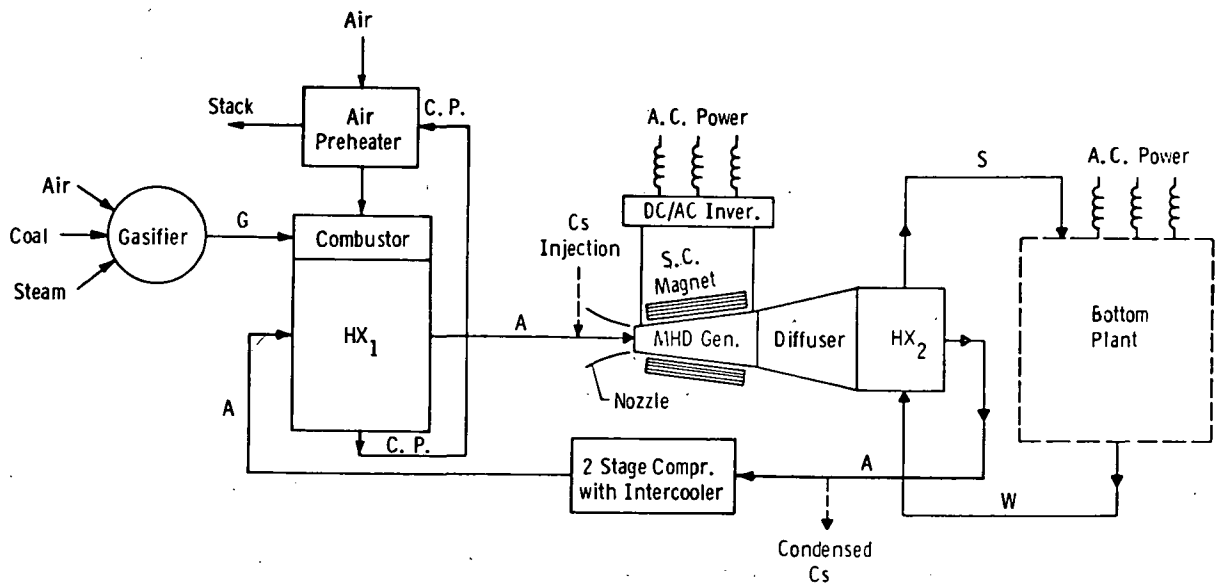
Air

Stack

Air Preheater

C. P.

A. C. Power

Air

Coal

Steam

Gasifier

G

Combustor

DC/AC Inver.

Cs Injection

S.C. Magnet

S

A. C. Power

$HX_1$

A

MHD Gen.

Diffuser

$HX_2$

Bottom Plant

A

Nozzle

C. P.

2 Stage Compr. with Intercooler

A

W

Condensed Cs